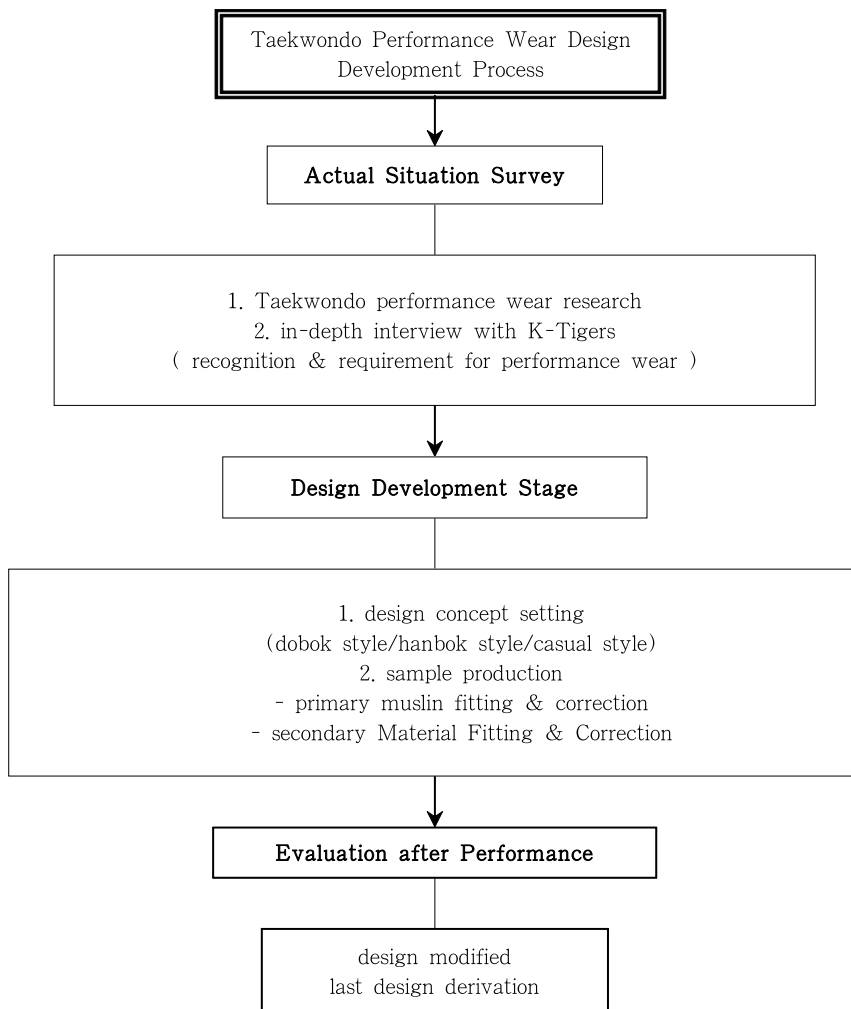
Taekwondo Performance Wear Design Development Process

Actual Situation Survey

1. Taekwondo performance wear research
2. in-depth interview with K-Tigers
( recognition & requirement for performance wear )

Design Development Stage

1. design concept setting
(dobok style/hanbok style/casual style)
2. sample production
- primary muslin fitting & correction
- secondary Material Fitting & Correction

Evaluation after Performance

design modified
last design derivation